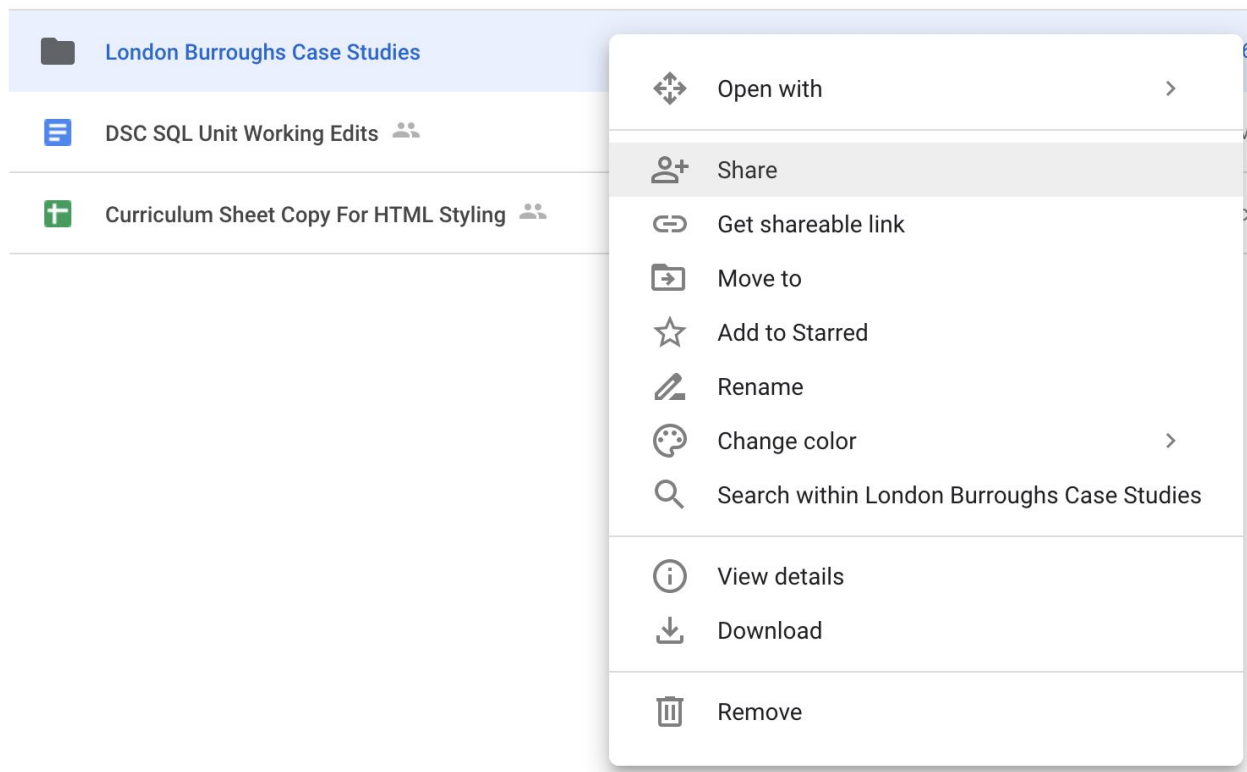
London Burroughs Case Studies

DSC SQL Unit Working Edits

Curriculum Sheet Copy For HTML Styling

Open with

Share

Get shareable link

Move to

Add to Starred

Rename

Change color

Search within London Burroughs Case Studies

View details

Download

Remove